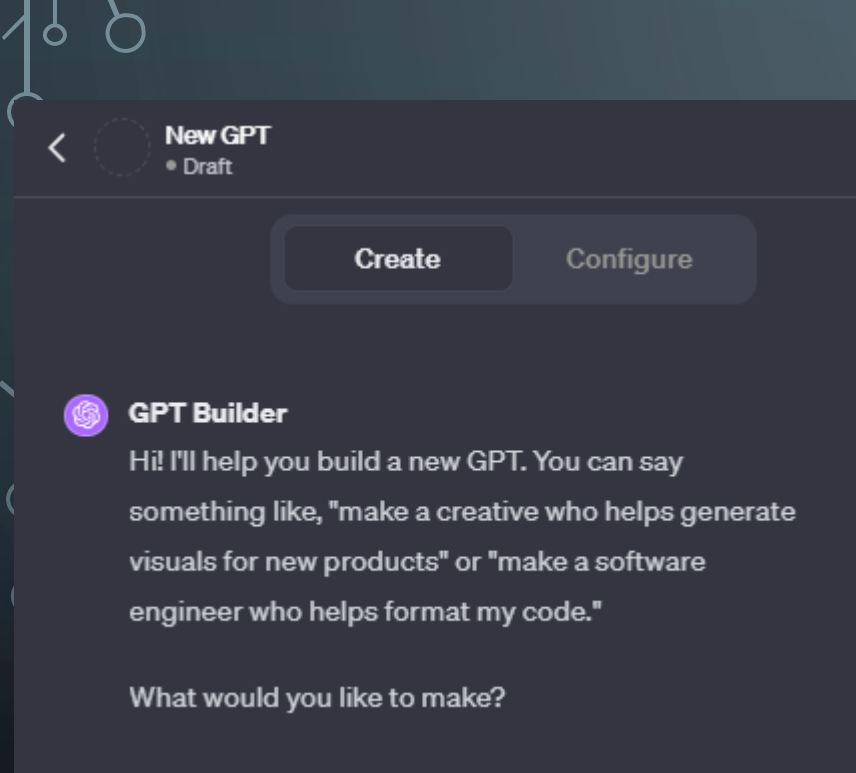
New GPT
• Draft

Create

Configure

GPT Builder

Hi! I'll help you build a new GPT. You can say something like, "make a creative who helps generate visuals for new products" or "make a software engineer who helps format my code."

What would you like to make?